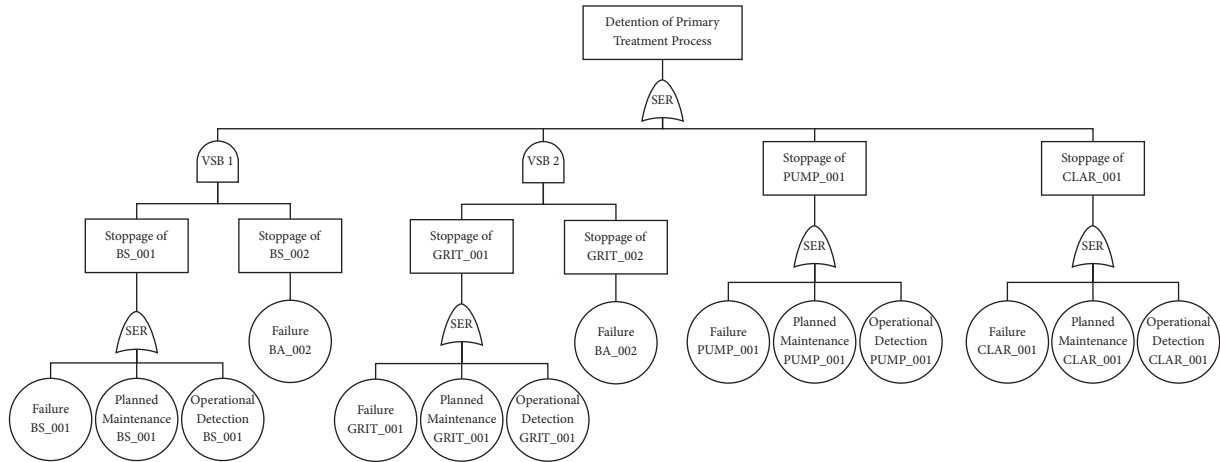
Detention of Primary Treatment Process

SER

VSB 1

VSB 2

Stoppage of PUMP_001

Stoppage of CLAR_001

Stoppage of BS_001

Stoppage of BS_002

Stoppage of GRIT_001

Stoppage of GRIT_002

SER

SER

SER

SER

Failure BA_002

Failure BA_002

Failure PUMP_001

Planned Maintenance PUMP_001

Operational Detection PUMP_001

Failure CLAR_001

Planned Maintenance CLAR_001

Operational Detection CLAR_001

Failure BS_001

Planned Maintenance BS_001

Operational Detection BS_001

Failure GRIT_001

Planned Maintenance GRIT_001

Operational Detection GRIT_001